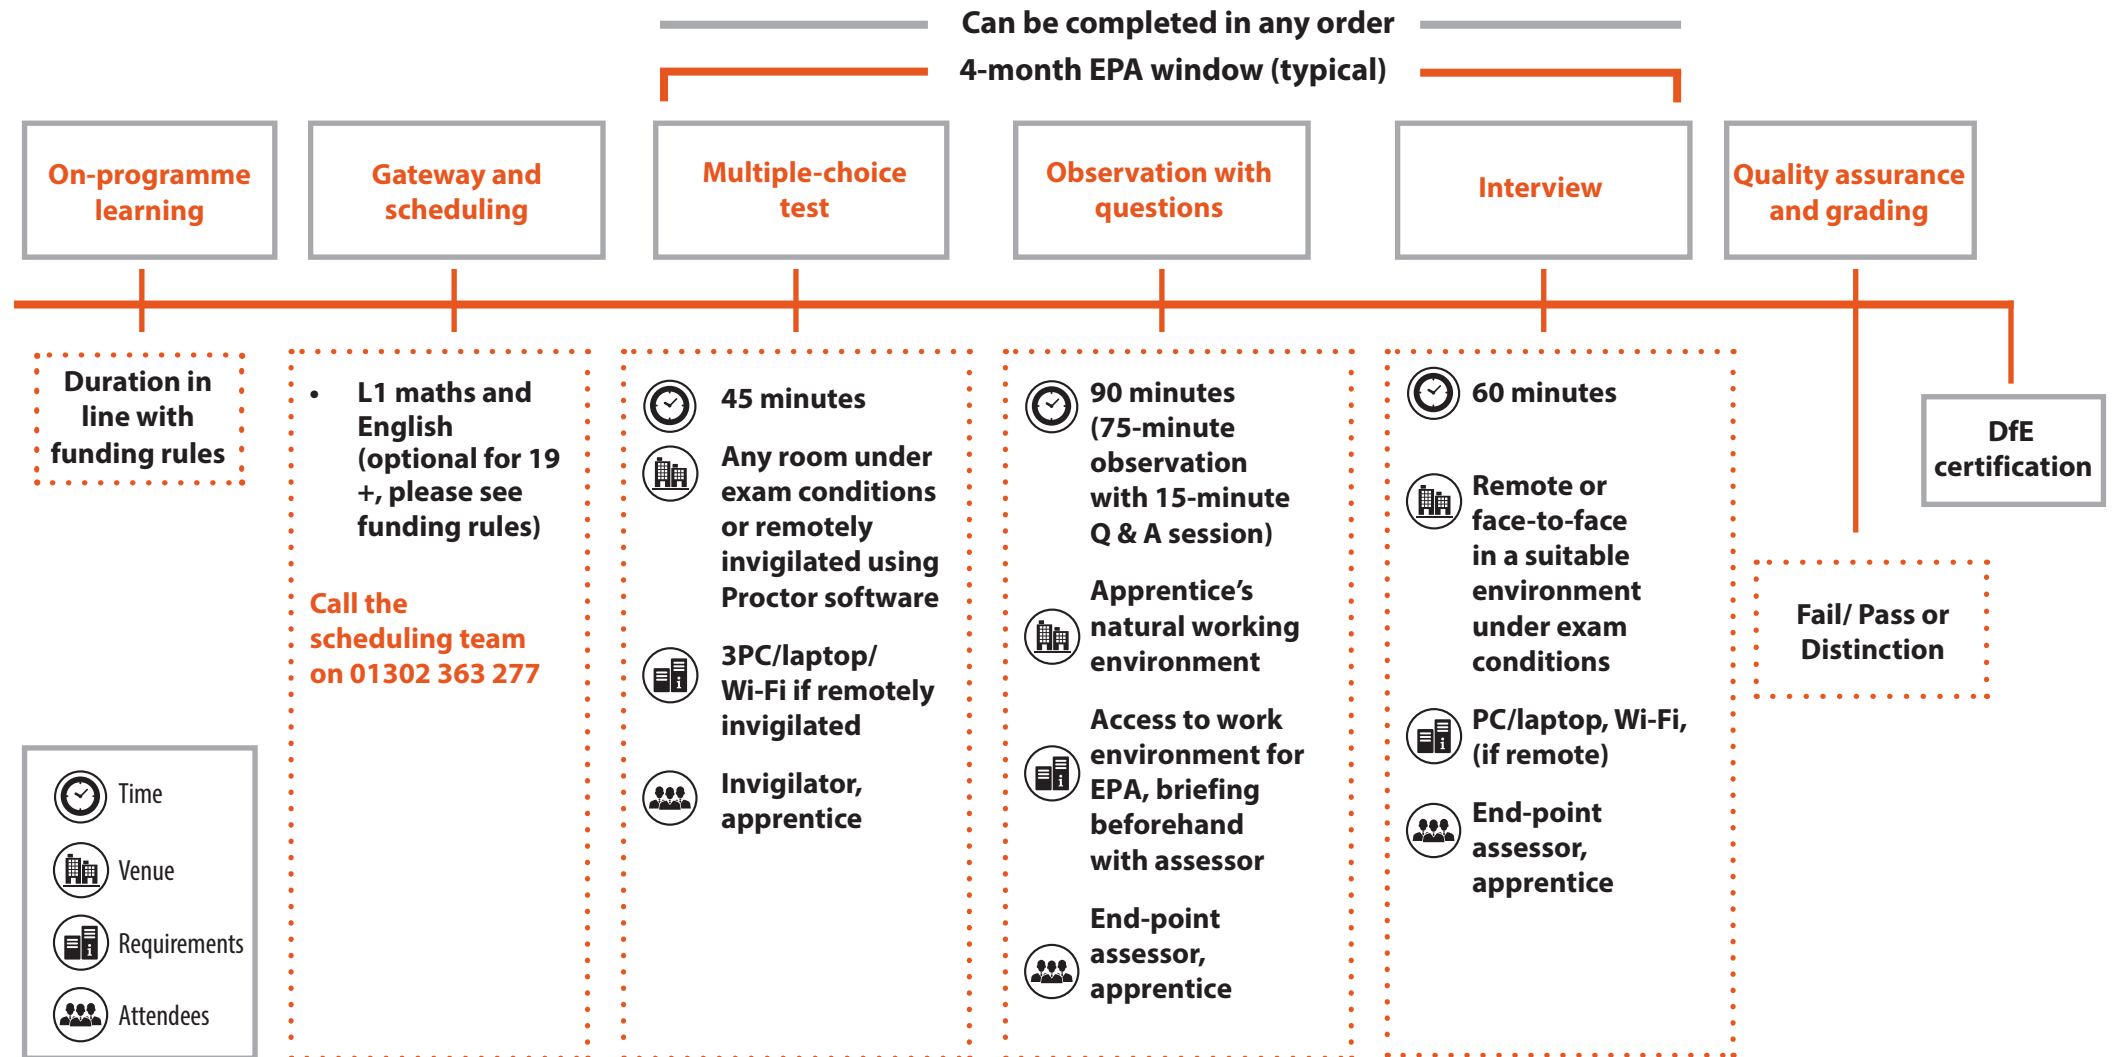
Can be completed in any order

4-month EPA window (typical)

On-programme learning

Gateway and scheduling

Multiple-choice test

Observation with questions

Interview

Quality assurance and grading

Duration in line with funding rules

• L1 maths and English (optional for 19 +, please see funding rules)

Call the scheduling team on 01302 363 277

45 minutes

Any room under exam conditions or remotely invigilated using Proctor software

3PC/laptop/ Wi-Fi if remotely invigilated

Invigilator, apprentice

90 minutes (75-minute observation with 15-minute Q & A session)

Apprentice's natural working environment

Access to work environment for EPA, briefing beforehand with assessor

End-point assessor, apprentice

60 minutes

Remote or face-to-face in a suitable environment under exam conditions

PC/laptop, Wi-Fi, (if remote)

End-point assessor, apprentice

DfE certification

Fail/ Pass or Distinction

Time

Venue

Requirements

Attendees